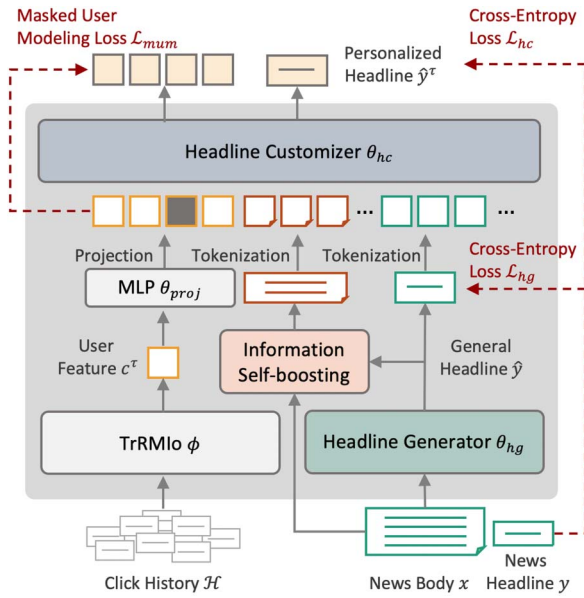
Masked User Modeling Loss $\mathcal{L}_{mum}$

Cross-Entropy Loss $\mathcal{L}_{hc}$

Personalized Headline $\hat{y}^{\tau}$

Headline Customizer $\theta_{hc}$

...

...

Projection

Tokenization

Tokenization

Cross-Entropy Loss $\mathcal{L}_{hg}$

MLP $\theta_{proj}$

User Feature $c^{\tau}$

Information Self-boosting

General Headline $\hat{y}$

TrRMIo $\phi$

Headline Generator $\theta_{hg}$

Click History $\mathcal{H}$

News Body $x$

News Headline $y$